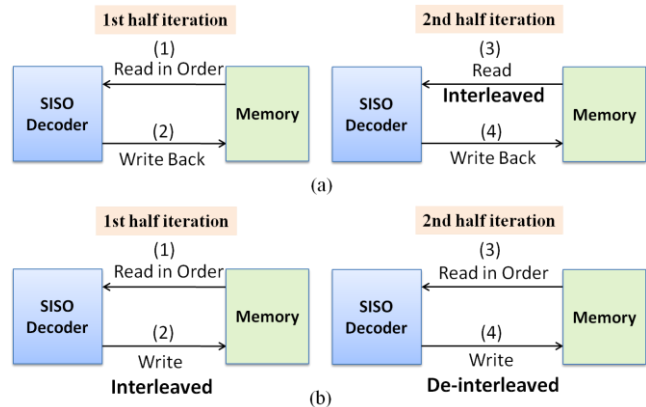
1st half iteration

(1)
Read in Order

SISO Decoder

Memory

(2)
Write Back

2nd half iteration

(3)
Read
Interleaved

SISO Decoder

Memory

(4)
Write Back

(a)

1st half iteration

(1)
Read in Order

SISO Decoder

Memory

(2)
Write
Interleaved

2nd half iteration

(3)
Read in Order

SISO Decoder

Memory

(4)
Write
De-interleaved

(b)